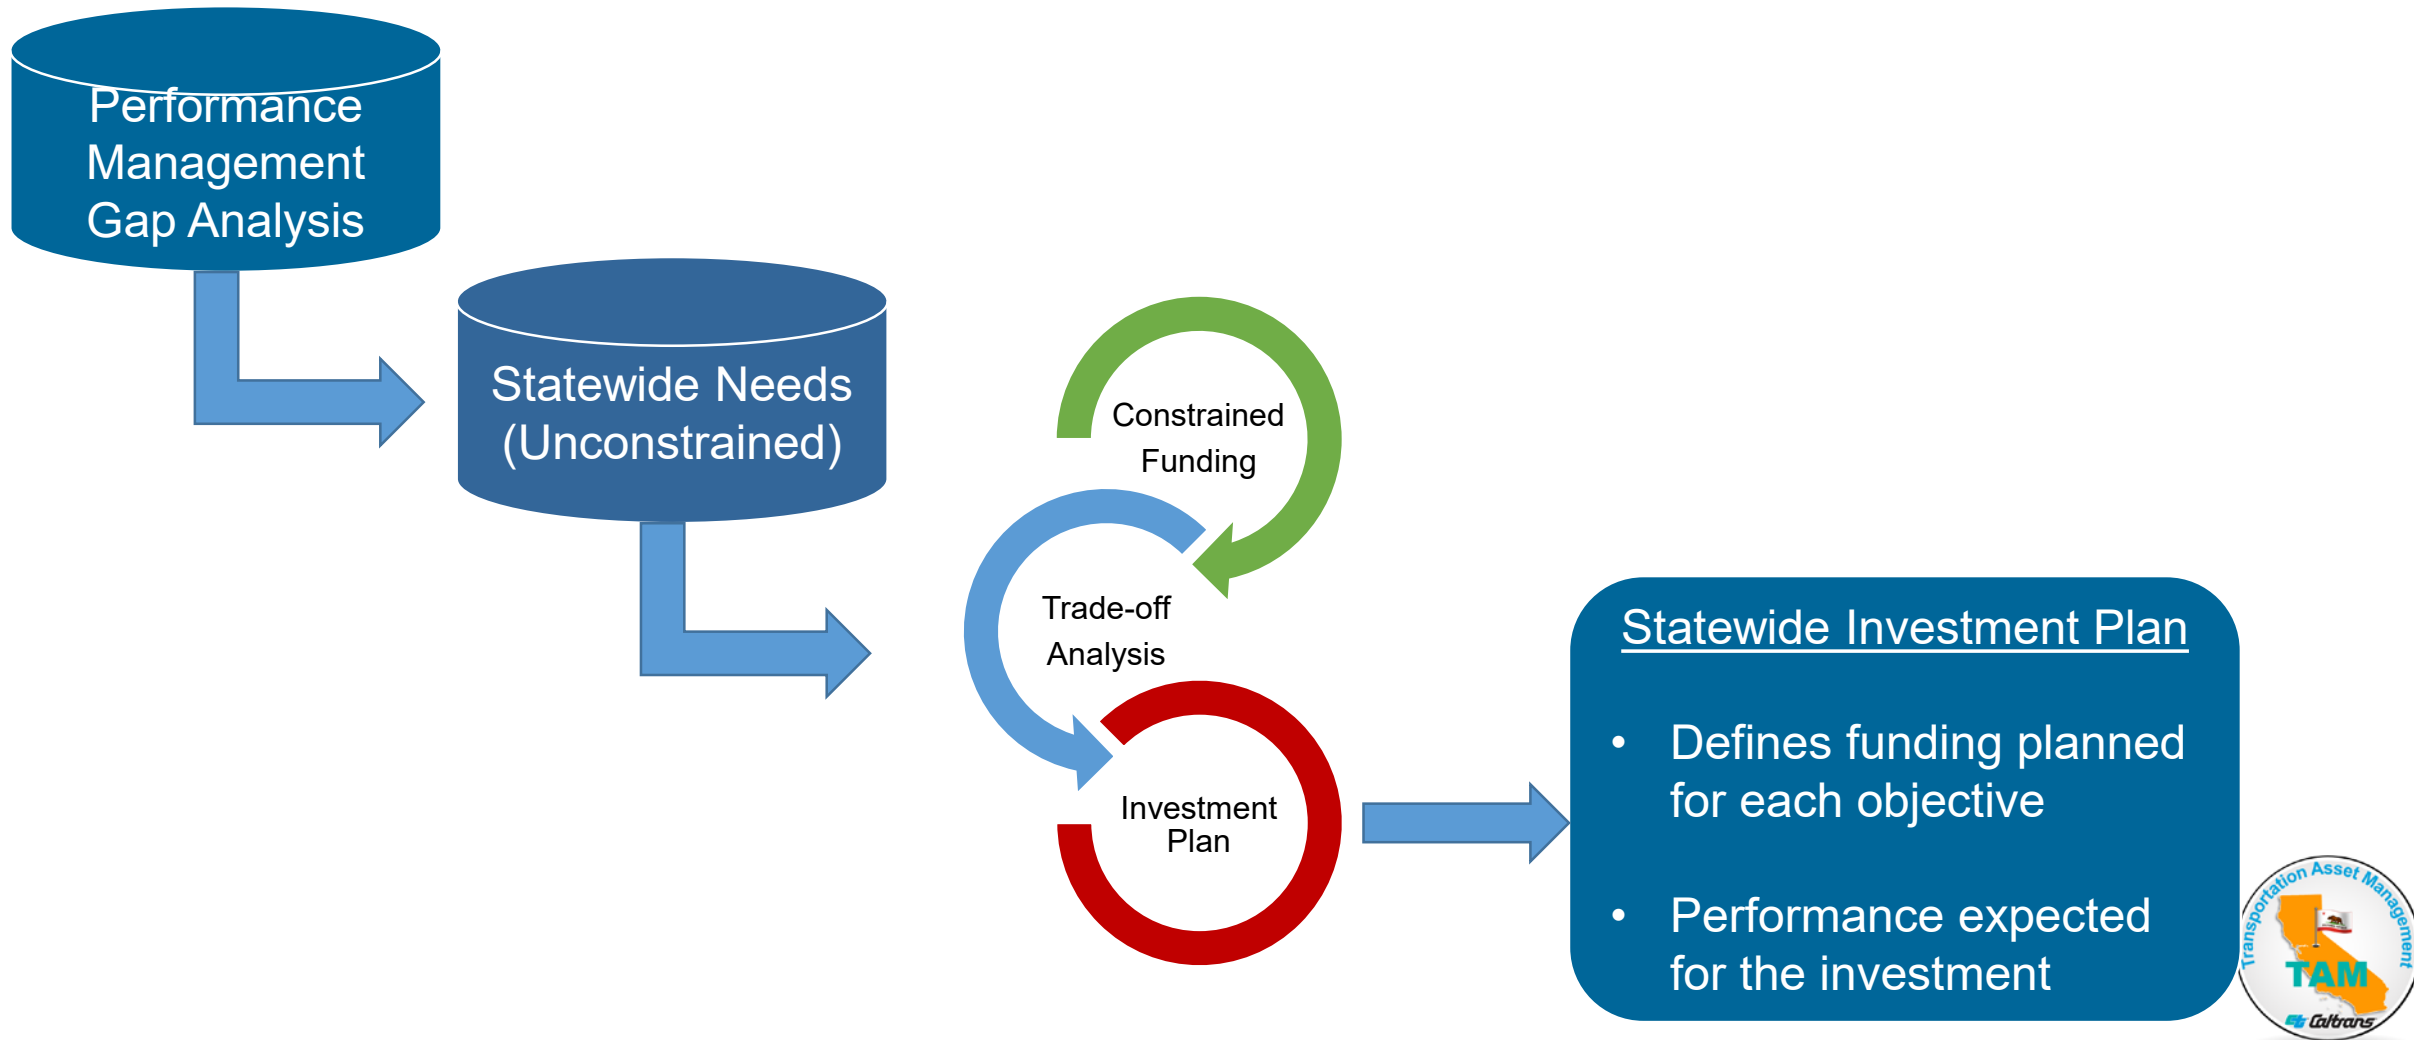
Performance Management Gap Analysis

Statewide Needs (Unconstrained)

Constrained Funding

Trade-off Analysis

Investment Plan

Statewide Investment Plan

• Defines funding planned for each objective

• Performance expected for the investment

Transportation Asset Management
TAM
Caltrans